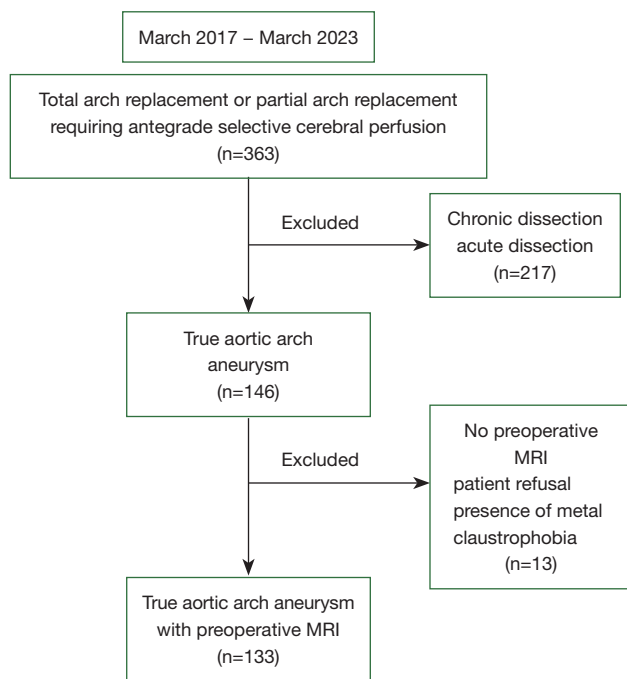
March 2017 – March 2023

Total arch replacement or partial arch replacement requiring antegrade selective cerebral perfusion (n=363)

Excluded

Chronic dissection acute dissection (n=217)

True aortic arch aneurysm (n=146)

Excluded

No preoperative MRI patient refusal presence of metal claustrophobia (n=13)

True aortic arch aneurysm with preoperative MRI (n=133)